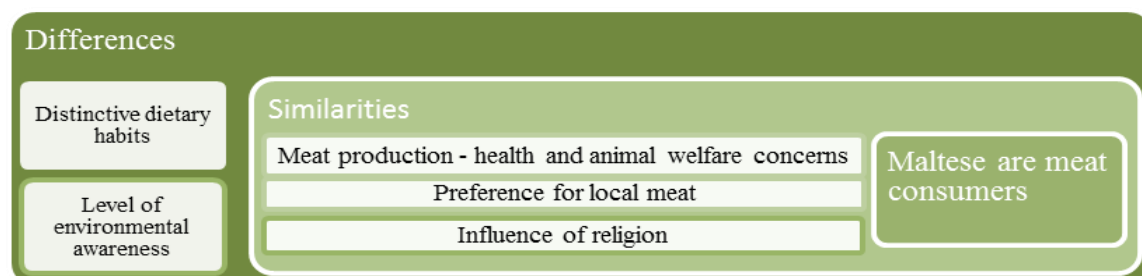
Differences

Distinctive dietary habits

Level of environmental awareness

Similarities

Meat production - health and animal welfare concerns

Preference for local meat

Influence of religion

Maltese are meat consumers